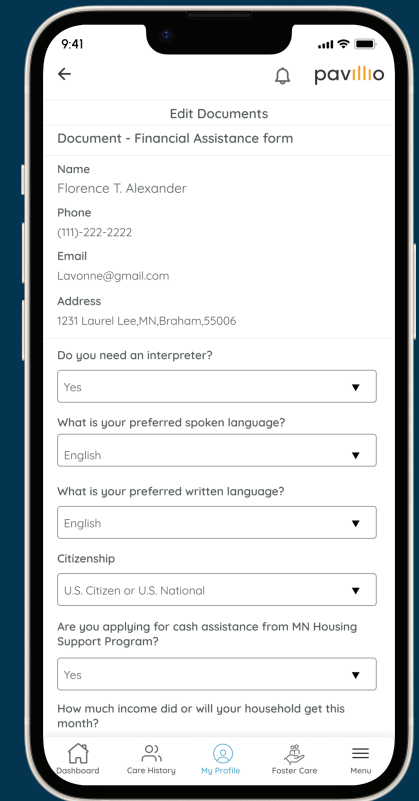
9:41

pavillio

Edit Documents

Document - Financial Assistance form

Name
Florence T. Alexander

Phone
(111)-222-2222

Email
Lavonne@gmail.com

Address
1231 Laurel Lee,MN,Braham,55006

Do you need an interpreter?

Yes

What is your preferred spoken language?

English

What is your preferred written language?

English

Citizenship

U.S. Citizen or U.S. National

Are you applying for cash assistance from MN Housing Support Program?

Yes

How much income did or will your household get this month?

Dashboard Care History My Profile Foster Care Menu